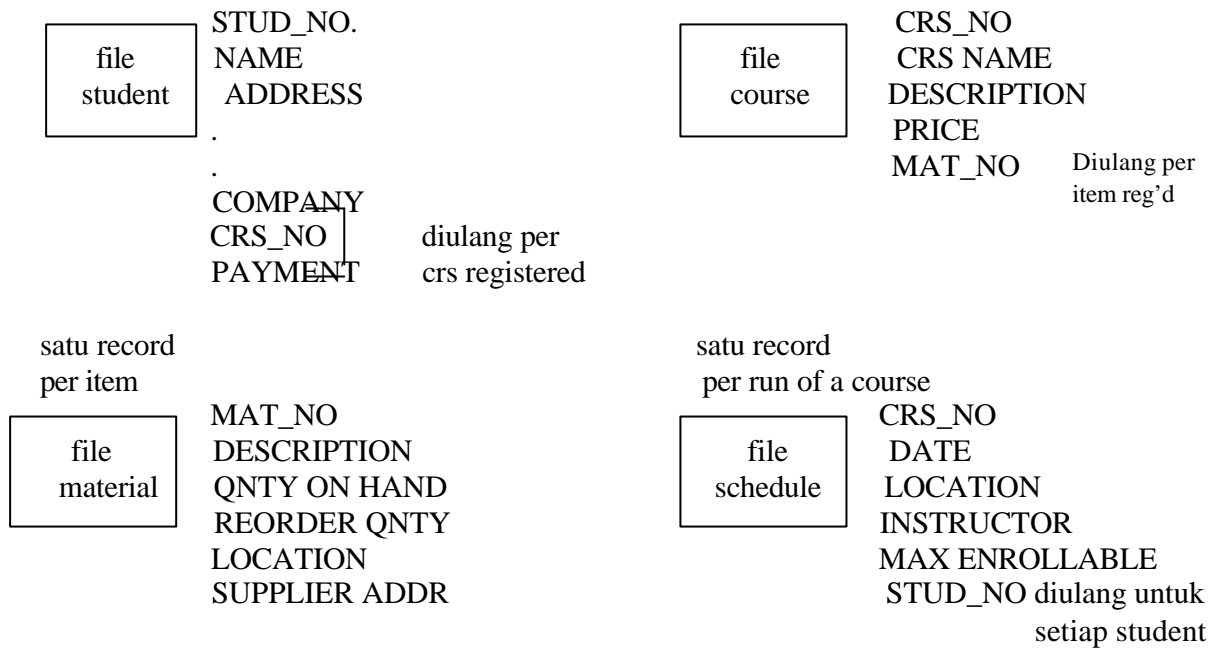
file student

STUD_NO.
NAME
ADDRESS
.
.
COMPANY
CRS_NO
PAYMENT

diulang per crs registered

file course

CRS_NO
CRS NAME
DESCRIPTION
PRICE
MAT_NO

Diulang per item reg'd

satu record per item

file material

MAT_NO
DESCRIPTION
QNTY ON HAND
REORDER QNTY
LOCATION
SUPPLIER ADDR

satu record per run of a course

file schedule

CRS_NO
DATE
LOCATION
INSTRUCTOR
MAX ENROLLABLE
STUD_NO diulang untuk setiap student